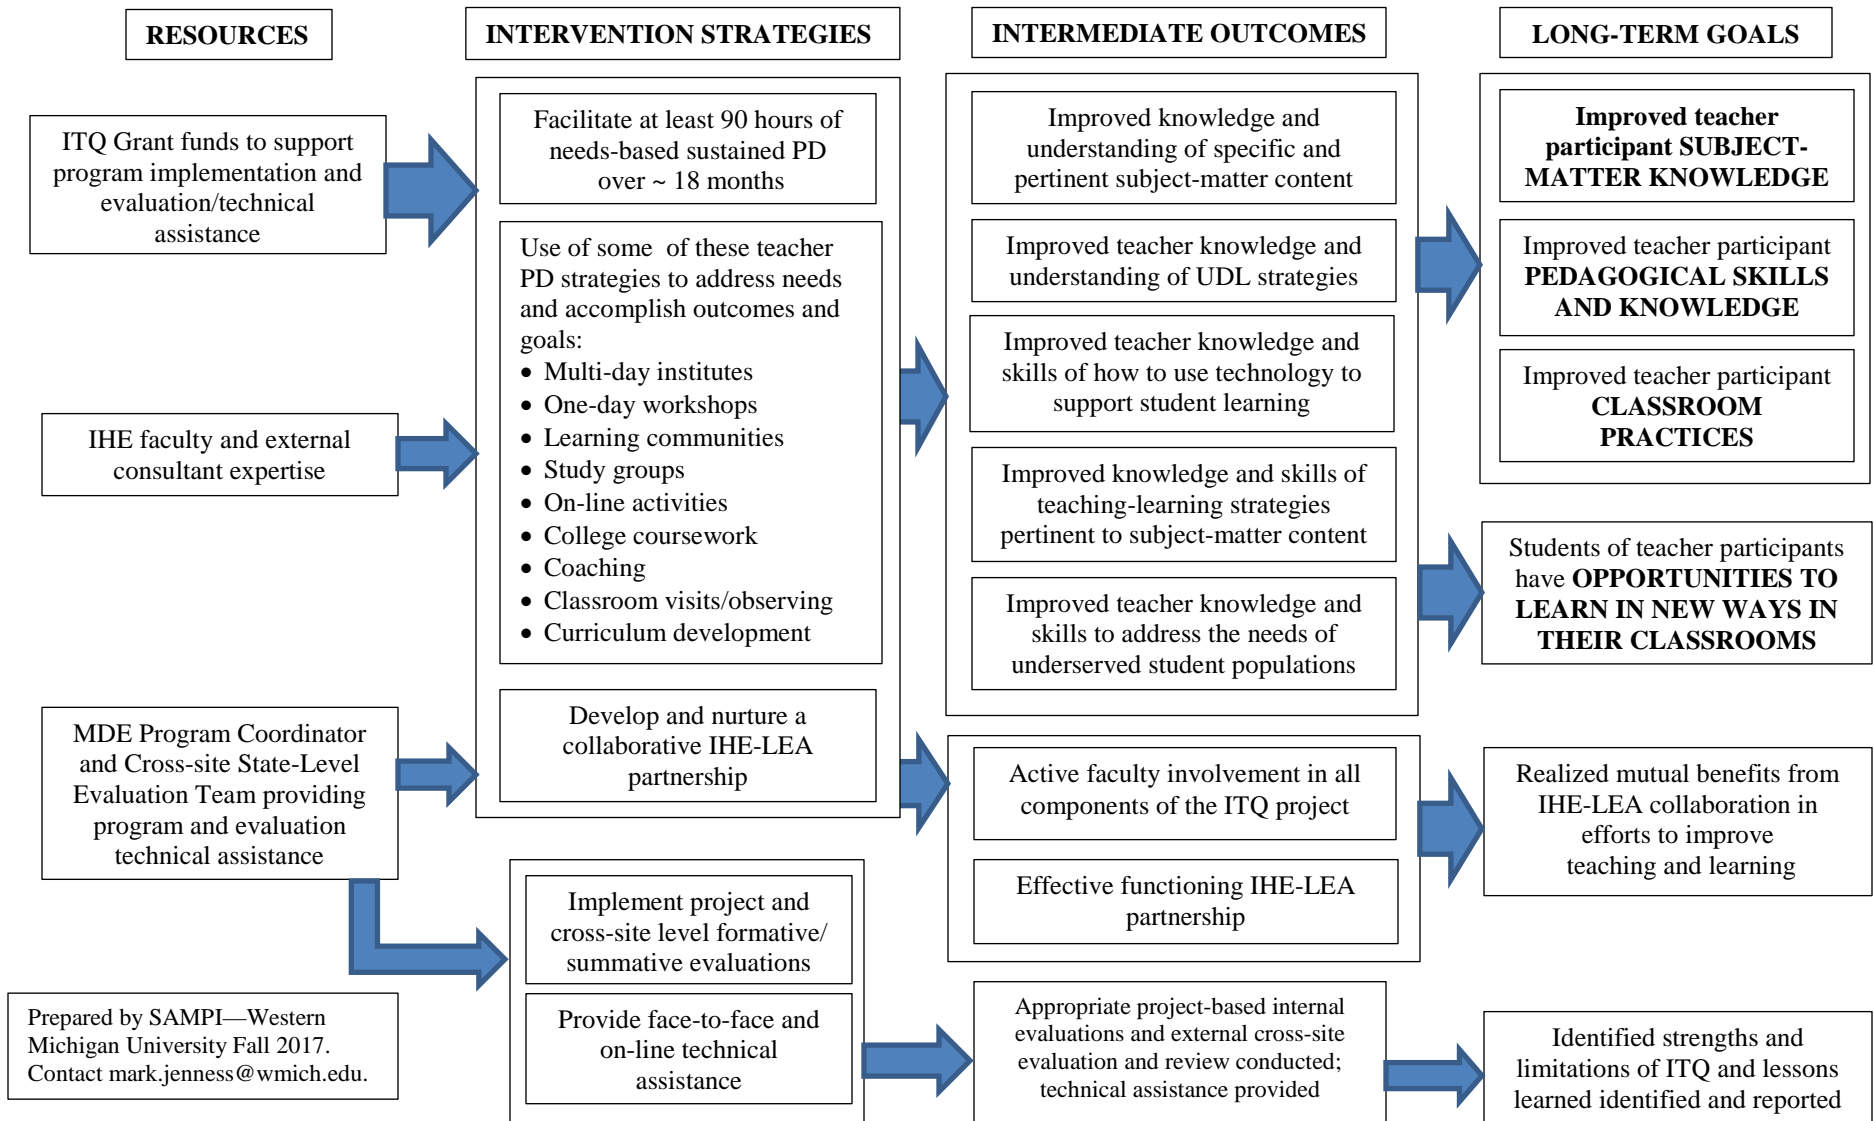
RESOURCES

INTERVENTION STRATEGIES

INTERMEDIATE OUTCOMES

LONG-TERM GOALS

ITQ Grant funds to support program implementation and evaluation/technical assistance

IHE faculty and external consultant expertise

MDE Program Coordinator and Cross-site State-Level Evaluation Team providing program and evaluation technical assistance

Prepared by SAMPI—Western Michigan University Fall 2017. Contact mark.jenness@wmich.edu.

Facilitate at least 90 hours of needs-based sustained PD over ~ 18 months

Use of some of these teacher PD strategies to address needs and accomplish outcomes and goals:
• Multi-day institutes
• One-day workshops
• Learning communities
• Study groups
• On-line activities
• College coursework
• Coaching
• Classroom visits/observing
• Curriculum development

Develop and nurture a collaborative IHE-LEA partnership

Implement project and cross-site level formative/ summative evaluations

Provide face-to-face and on-line technical assistance

Improved knowledge and understanding of specific and pertinent subject-matter content

Improved teacher knowledge and understanding of UDL strategies

Improved teacher knowledge and skills of how to use technology to support student learning

Improved knowledge and skills of teaching-learning strategies pertinent to subject-matter content

Improved teacher knowledge and skills to address the needs of underserved student populations

Active faculty involvement in all components of the ITQ project

Effective functioning IHE-LEA partnership

Appropriate project-based internal evaluations and external cross-site evaluation and review conducted; technical assistance provided

Improved teacher participant SUBJECT-MATTER KNOWLEDGE

Improved teacher participant PEDAGOGICAL SKILLS AND KNOWLEDGE

Improved teacher participant CLASSROOM PRACTICES

Students of teacher participants have OPPORTUNITIES TO LEARN IN NEW WAYS IN THEIR CLASSROOMS

Realized mutual benefits from IHE-LEA collaboration in efforts to improve teaching and learning

Identified strengths and limitations of ITQ and lessons learned identified and reported